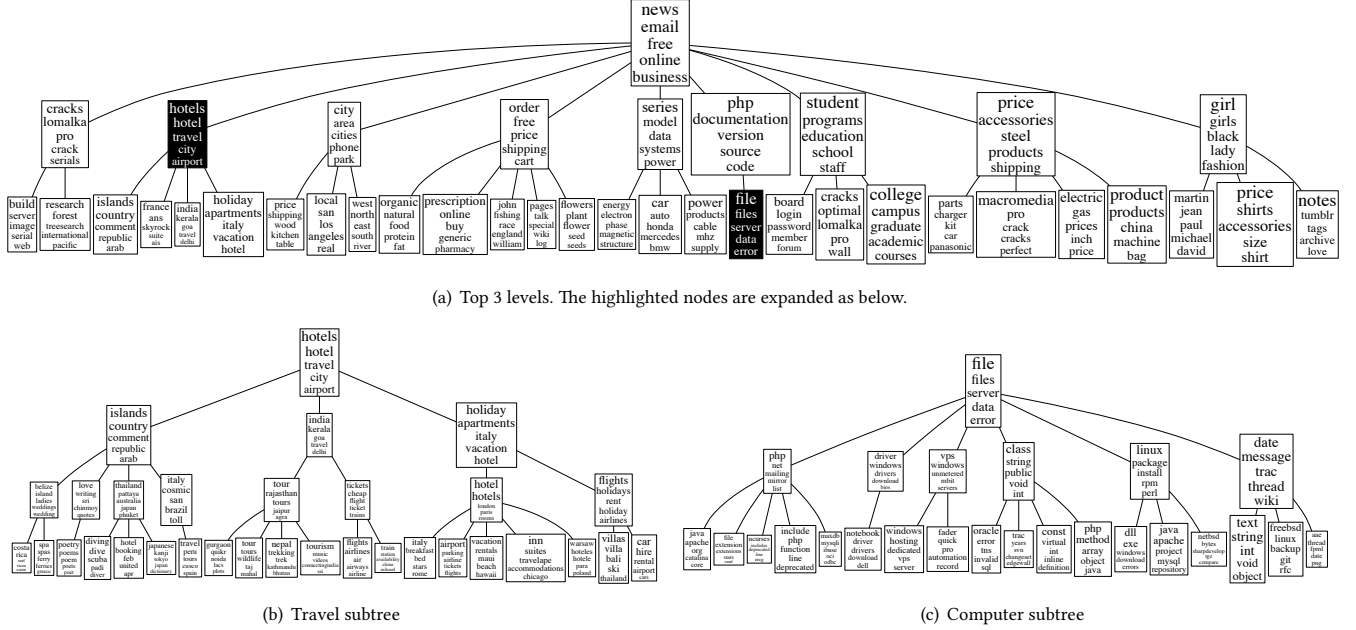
news
email
free
online
business

cracks
lomalka
pro
crack
serials

hotels
hotel
travel
city
airport

city
area
cities
phone
park

order
free
price
shipping
cart

series
model
data
systems
power

php
documentation
version
source
code

student
programs
education
school
staff

price
accessories
steel
products
shipping

girl
girls
black
lady
fashion

build
server
image
serial
web

research
forest
treesearch
international
pacific

islands
country
comment
republic
arab

france
ans
skyrock
suite
ais

india
kerala
goa
travel
delhi

holiday
apartments
italy
vacation
hotel

price
shipping
wood
kitchen
table

local
san
los
angeles
real

west
north
east
south
river

organic
natural
food
protein
fat

prescription
online
buy
generic
pharmacy

john
fishing
race
england
william

pages
talk
special
wiki
log

flowers
plant
flower
seed
seeds

energy
electron
phase
magnetic
structure

car
auto
honda
mercedes
bmw

power
products
cable
mhz
supply

file
files
server
data
error

board
login
password
member
forum

cracks
optimal
lomalka
pro
wall

college
campus
graduate
academic
courses

parts
charger
kit
car
panasonic

macromedia
pro
crack
cracks
perfect

electric
gas
prices
inch
price

product
products
china
machine
bag

martin
jean
paul
michael
david

price
shirts
accessories
size
shirt

notes
tumblr
tags
archive
love

(a) Top 3 levels. The highlighted nodes are expanded as below.

hotels
hotel
travel
city
airport

islands
country
comment
republic
arab

india
kerala
goa
travel
delhi

holiday
apartments
italy
vacation
hotel

belize
island
ladies
weddings
wedding

love
writing
sri
chismoy
quotes

thailand
pattaya
australia
japan
phuket

italy
cosmic
san
brazil
toll

tour
rajasthan
tours
jaipur
agra

tickets
cheap
flight
ticket
trains

hotel
hotels
london
paris
rooms

flights
holidays
rent
holiday
airlines

costa
rica
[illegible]
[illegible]
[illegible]

spa
spas
ferry
ferries
greece

poetry
poems
poem
poets
poet

diving
dive
scuba
padi
diver

hotel
booking
feb
united
apr

japanese
kanji
tokyo
japan
dictionary

travel
peru
tours
cusco
spain

gurgaon
qinkr
noida
lacs
plots

tour
tours
wildlife
taj
mahal

nepal
trekking
trek
kathmandu
bhutan

tourism
music
videos
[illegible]
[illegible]

flights
airlines
air
airways
airline

train
status
availability
chine
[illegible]

italy
breakfast
bed
stars
rome

airport
parking
airline
tickets
flights

vacation
rentals
maui
beach
hawaii

inn
suites
travelape
accommodations
chicago

warsaw
hoteles
hotele
para
poland

villas
villa
bali
ski
thailand

car
hire
rental
airport
cars

(b) Travel subtree

file
files
server
data
error

php
net
mailing
mirror
list

driver
windows
drivers
download
bios

vps
windows
unmetered
mbit
servers

class
string
public
void
int

linux
package
install
rpm
perl

date
message
trac
thread
wiki

java
apache
org
catalina
core

file
extension
extensions
stats
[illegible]

ncurses
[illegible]
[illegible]
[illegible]
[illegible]

include
php
function
line
deprecated

maxdb
mysqli
ibase
oci
odbc

notebook
driver
drivers
download
dell

windows
hosting
dedicated
vps
server

fader
quick
pro
automation
record

oracle
error
tns
invalid
sql

trac
years
svn
changeset
edgewall

const
virtual
int
inline
definition

php
method
array
object
java

dll
exe
windows
download
errors

java
apache
project
mysql
repository

netbsd
bytes
sharpdevelop
tgz
compare

text
string
int
void
object

freebsd
linux
backup
git
rfc

aae
thread
fpml
date
png

(c) Computer subtree